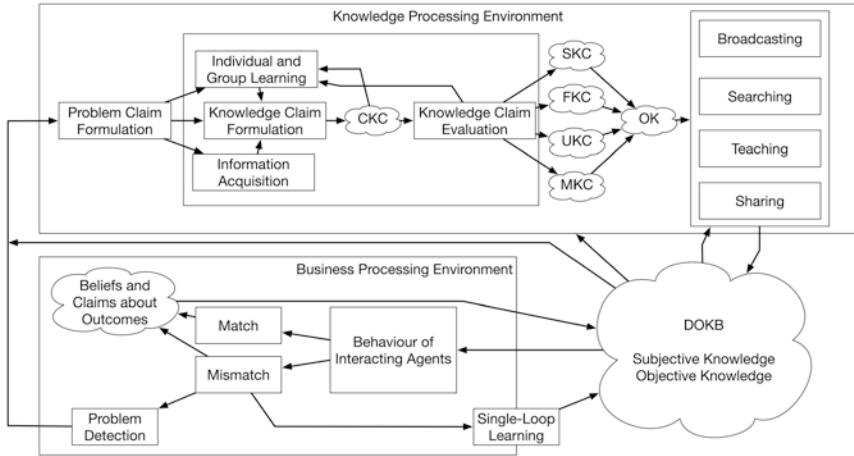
Knowledge Processing Environment

Individual and Group Learning

Problem Claim Formulation

Knowledge Claim Formulation

CKC

Knowledge Claim Evaluation

Information Acquisition

SKC

FKC

UKC

MKC

OK

Broadcasting

Searching

Teaching

Sharing

Business Processing Environment

Beliefs and Claims about Outcomes

Match

Behaviour of Interacting Agents

Mismatch

Problem Detection

Single-Loop Learning

DOKB

Subjective Knowledge
Objective Knowledge